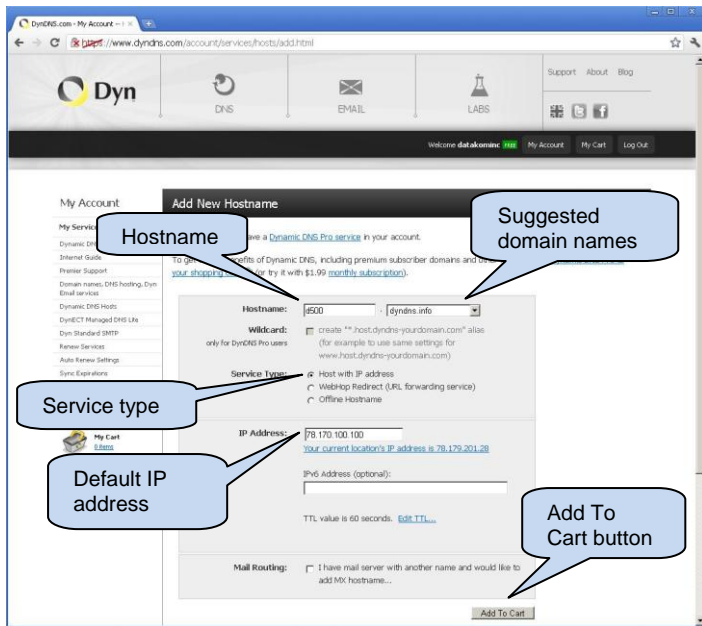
DynDNS.com - My Account -

https://www.dyndns.com/account/services/hosts/add.html

Dyn

DNS

EMAIL

LABS

Support About Blog

Welcome datakominc My Account My Cart Log Out

My Account

My Services

Dynamic DNS

Internet Guide

Premier Support

Domain names, DNS hosting, Dyn Email services

Dynamic DNS Hosts

DynECT Managed DNS Lite

Dyn Standard SMTP

Renew Services

Auto Renew Settings

Sync Expirations

My Cart

0 items

Add New Hostname

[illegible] have a Dynamic DNS Pro service in your account.

To get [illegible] benefits of Dynamic DNS, including premium subscriber domains and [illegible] your shopping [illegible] (or try it with $1.99 monthly subscription).

Hostname: d500 . dyndns.info

Wildcard: create "*.host.dyndns-yourdomain.com" alias (for example to use same settings for www.host.dyndns-yourdomain.com)

only for DynDNS Pro users

Service Type: Host with IP address

WebHop Redirect (URL forwarding service)

Offline Hostname

IP Address: 78.170.100.100

Your current location's IP address is 78.179.201.28

IPv6 Address (optional):

TTL value is 60 seconds. Edit TTL...

Mail Routing: I have mail server with another name and would like to add MX hostname...

Add To Cart

Hostname

Suggested domain names

Service type

Default IP address

Add To Cart button